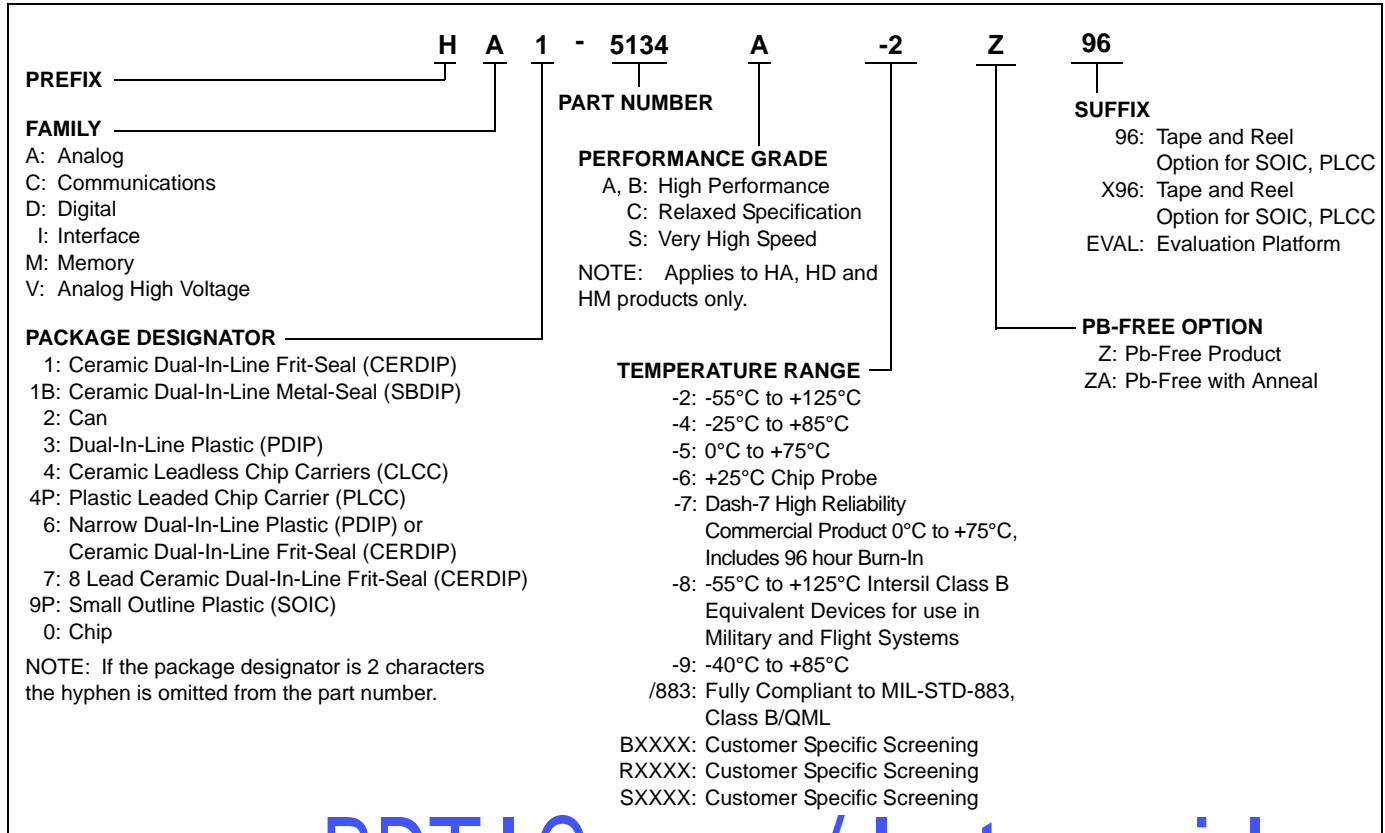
H A 1 - 5134 A -2 Z 96

PREFIX

PART NUMBER

FAMILY
A: Analog
C: Communications
D: Digital
I: Interface
M: Memory
V: Analog High Voltage

PERFORMANCE GRADE
A, B: High Performance
C: Relaxed Specification
S: Very High Speed

NOTE: Applies to HA, HD and HM products only.

SUFFIX
96: Tape and Reel Option for SOIC, PLCC
X96: Tape and Reel Option for SOIC, PLCC
EVAL: Evaluation Platform

PACKAGE DESIGNATOR
1: Ceramic Dual-In-Line Frit-Seal (CERDIP)
1B: Ceramic Dual-In-Line Metal-Seal (SBDIP)
2: Can
3: Dual-In-Line Plastic (PDIP)
4: Ceramic Leadless Chip Carriers (CLCC)
4P: Plastic Leaded Chip Carrier (PLCC)
6: Narrow Dual-In-Line Plastic (PDIP) or Ceramic Dual-In-Line Frit-Seal (CERDIP)
7: 8 Lead Ceramic Dual-In-Line Frit-Seal (CERDIP)
9P: Small Outline Plastic (SOIC)
0: Chip

NOTE: If the package designator is 2 characters the hyphen is omitted from the part number.

PB-FREE OPTION
Z: Pb-Free Product
ZA: Pb-Free with Anneal

TEMPERATURE RANGE
-2: -55°C to +125°C
-4: -25°C to +85°C
-5: 0°C to +75°C
-6: +25°C Chip Probe
-7: Dash-7 High Reliability Commercial Product 0°C to +75°C, Includes 96 hour Burn-In
-8: -55°C to +125°C Intersil Class B Equivalent Devices for use in Military and Flight Systems
-9: -40°C to +85°C
/883: Fully Compliant to MIL-STD-883, Class B/QML
BXXXX: Customer Specific Screening
RXXXX: Customer Specific Screening
SXXXX: Customer Specific Screening

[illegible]